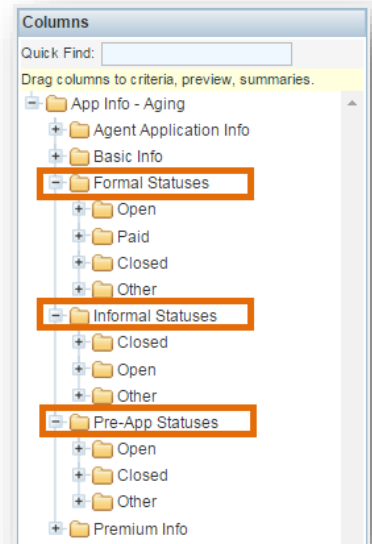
Columns

Quick Find:

Drag columns to criteria, preview, summaries.

App Info - Aging

Agent Application Info

Basic Info

Formal Statuses

Open

Paid

Closed

Other

Informal Statuses

Closed

Open

Other

Pre-App Statuses

Open

Closed

Other

Premium Info